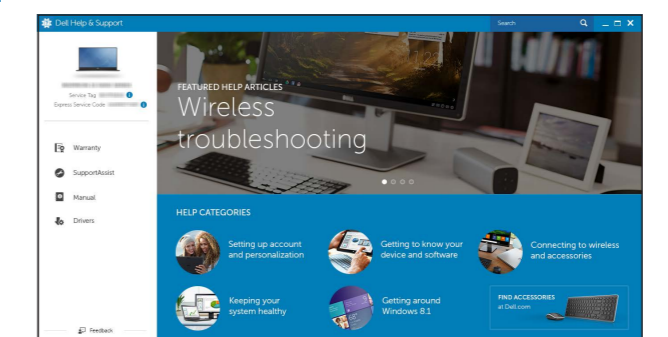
Dell Help & Support

Search

Service Tag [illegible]
Express Service Code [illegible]

Warranty

SupportAssist

Manual

Drivers

Feedback

FEATURED HELP ARTICLES
Wireless troubleshooting

HELP CATEGORIES

Setting up account and personalization

Getting to know your device and software

Connecting to wireless and accessories

Keeping your system healthy

Getting around Windows 8.1

FIND ACCESSORIES
at Dell.com